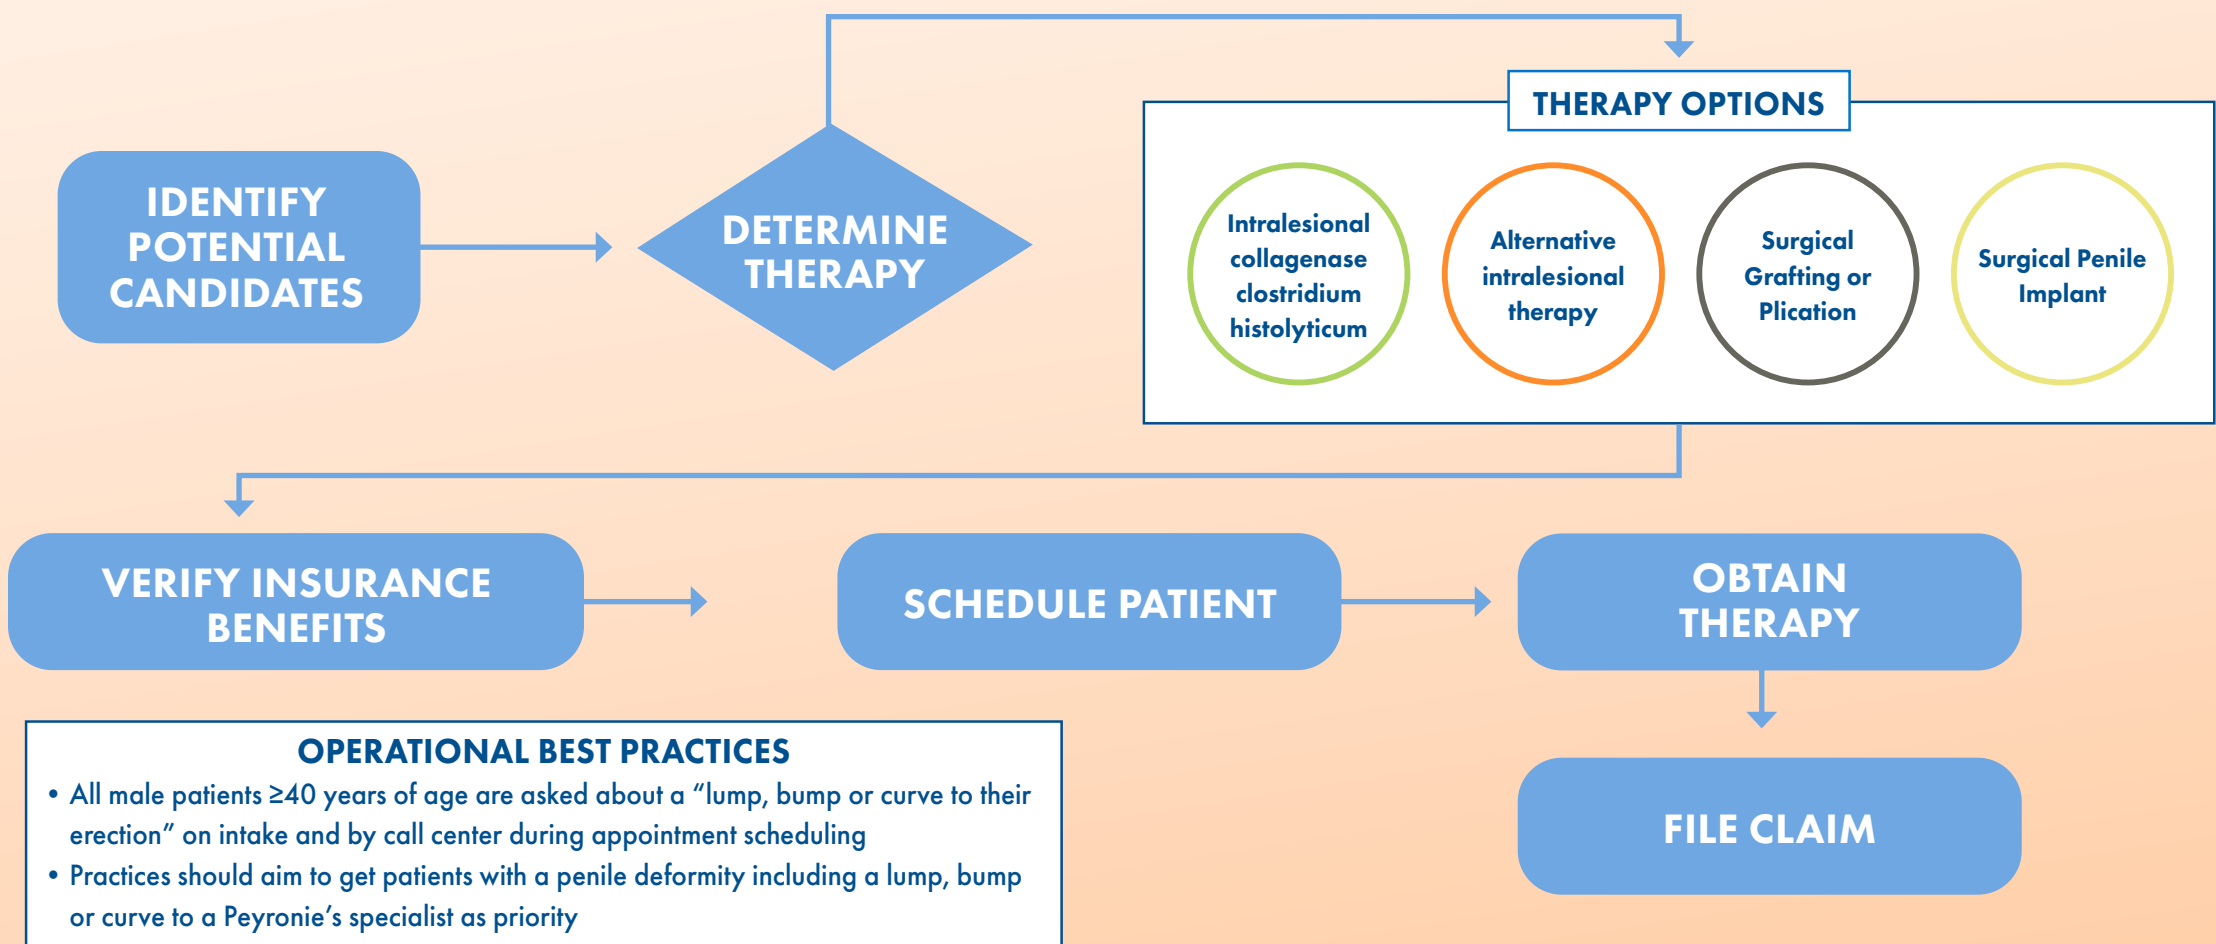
IDENTIFY POTENTIAL CANDIDATES

DETERMINE THERAPY

THERAPY OPTIONS

Intralesional collagenase clostridium histolyticum

Alternative intralesional therapy

Surgical Grafting or Plication

Surgical Penile Implant

VERIFY INSURANCE BENEFITS

SCHEDULE PATIENT

OBTAIN THERAPY

FILE CLAIM

OPERATIONAL BEST PRACTICES

• All male patients ≥40 years of age are asked about a "lump, bump or curve to their erection" on intake and by call center during appointment scheduling

• Practices should aim to get patients with a penile deformity including a lump, bump or curve to a Peyronie's specialist as priority